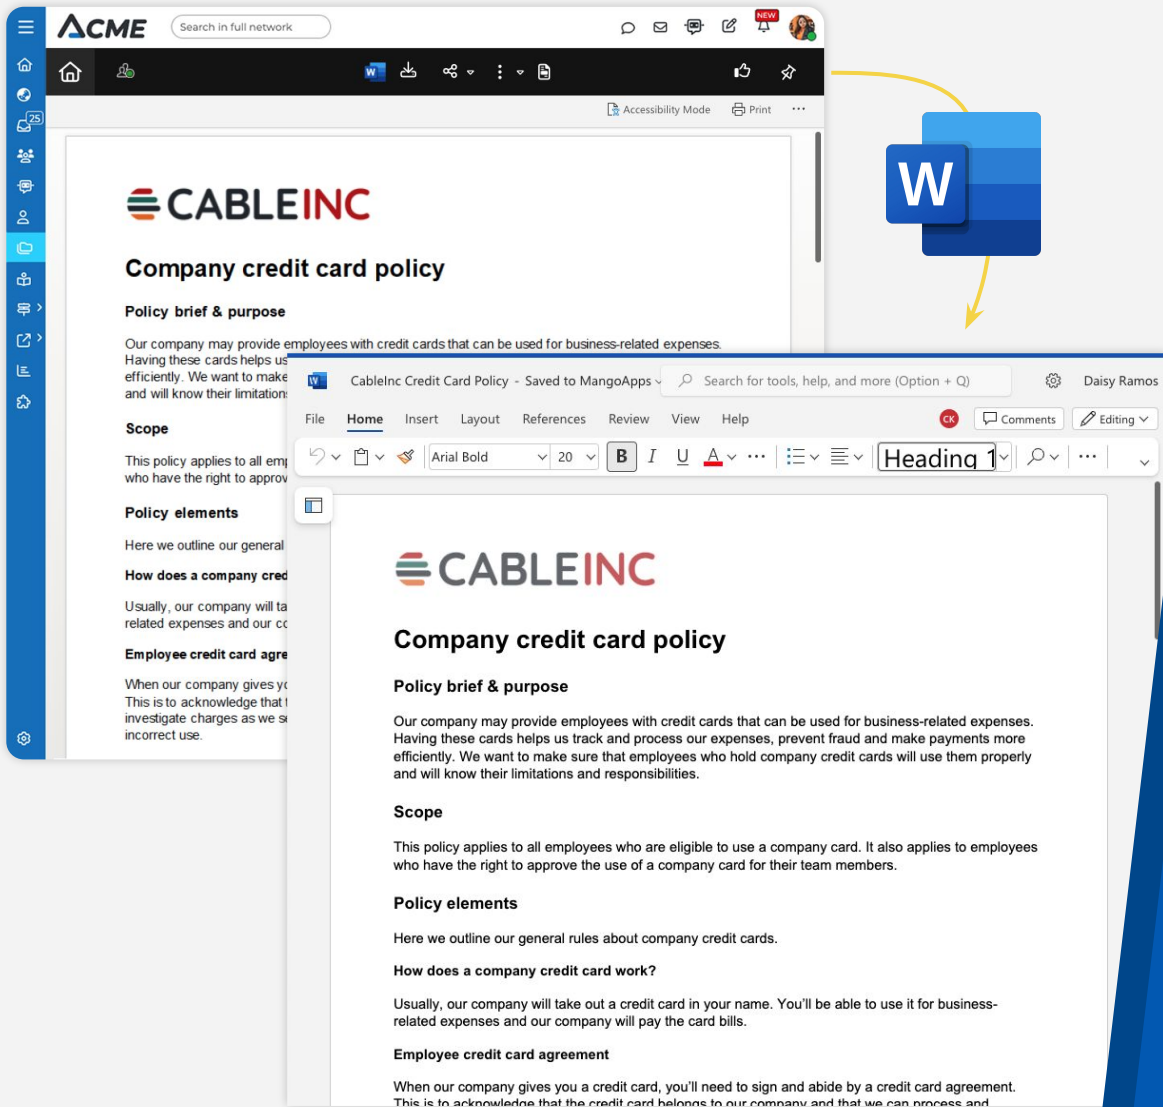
ACME
Search in full network
NEW
25
Accessibility Mode
Print
CABLEINC
Company credit card policy
Policy brief & purpose
Our company may provide employees with credit cards that can be used for business-related expenses. Having these cards helps us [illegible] efficiently. We want to make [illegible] and will know their limitation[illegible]
Scope
This policy applies to all emp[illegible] who have the right to approv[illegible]
Policy elements
Here we outline our general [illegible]
How does a company cred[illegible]
Usually, our company will ta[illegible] related expenses and our c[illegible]
Employee credit card agre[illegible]
When our company gives y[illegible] This is to acknowledge that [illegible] investigate charges as we s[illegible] incorrect use.
W
CableInc Credit Card Policy - Saved to MangoApps
Search for tools, help, and more (Option + Q)
Daisy Ramos
File
Home
Insert
Layout
References
Review
View
Help
CK
Comments
Editing
Arial Bold
20
B
I
U
A
Heading 1
CABLEINC
Company credit card policy
Policy brief & purpose
Our company may provide employees with credit cards that can be used for business-related expenses. Having these cards helps us track and process our expenses, prevent fraud and make payments more efficiently. We want to make sure that employees who hold company credit cards will use them properly and will know their limitations and responsibilities.
Scope
This policy applies to all employees who are eligible to use a company card. It also applies to employees who have the right to approve the use of a company card for their team members.
Policy elements
Here we outline our general rules about company credit cards.
How does a company credit card work?
Usually, our company will take out a credit card in your name. You'll be able to use it for business-related expenses and our company will pay the card bills.
Employee credit card agreement
When our company gives you a credit card, you'll need to sign and abide by a credit card agreement. This is to acknowledge that the credit card belongs to our company and that we can process and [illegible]